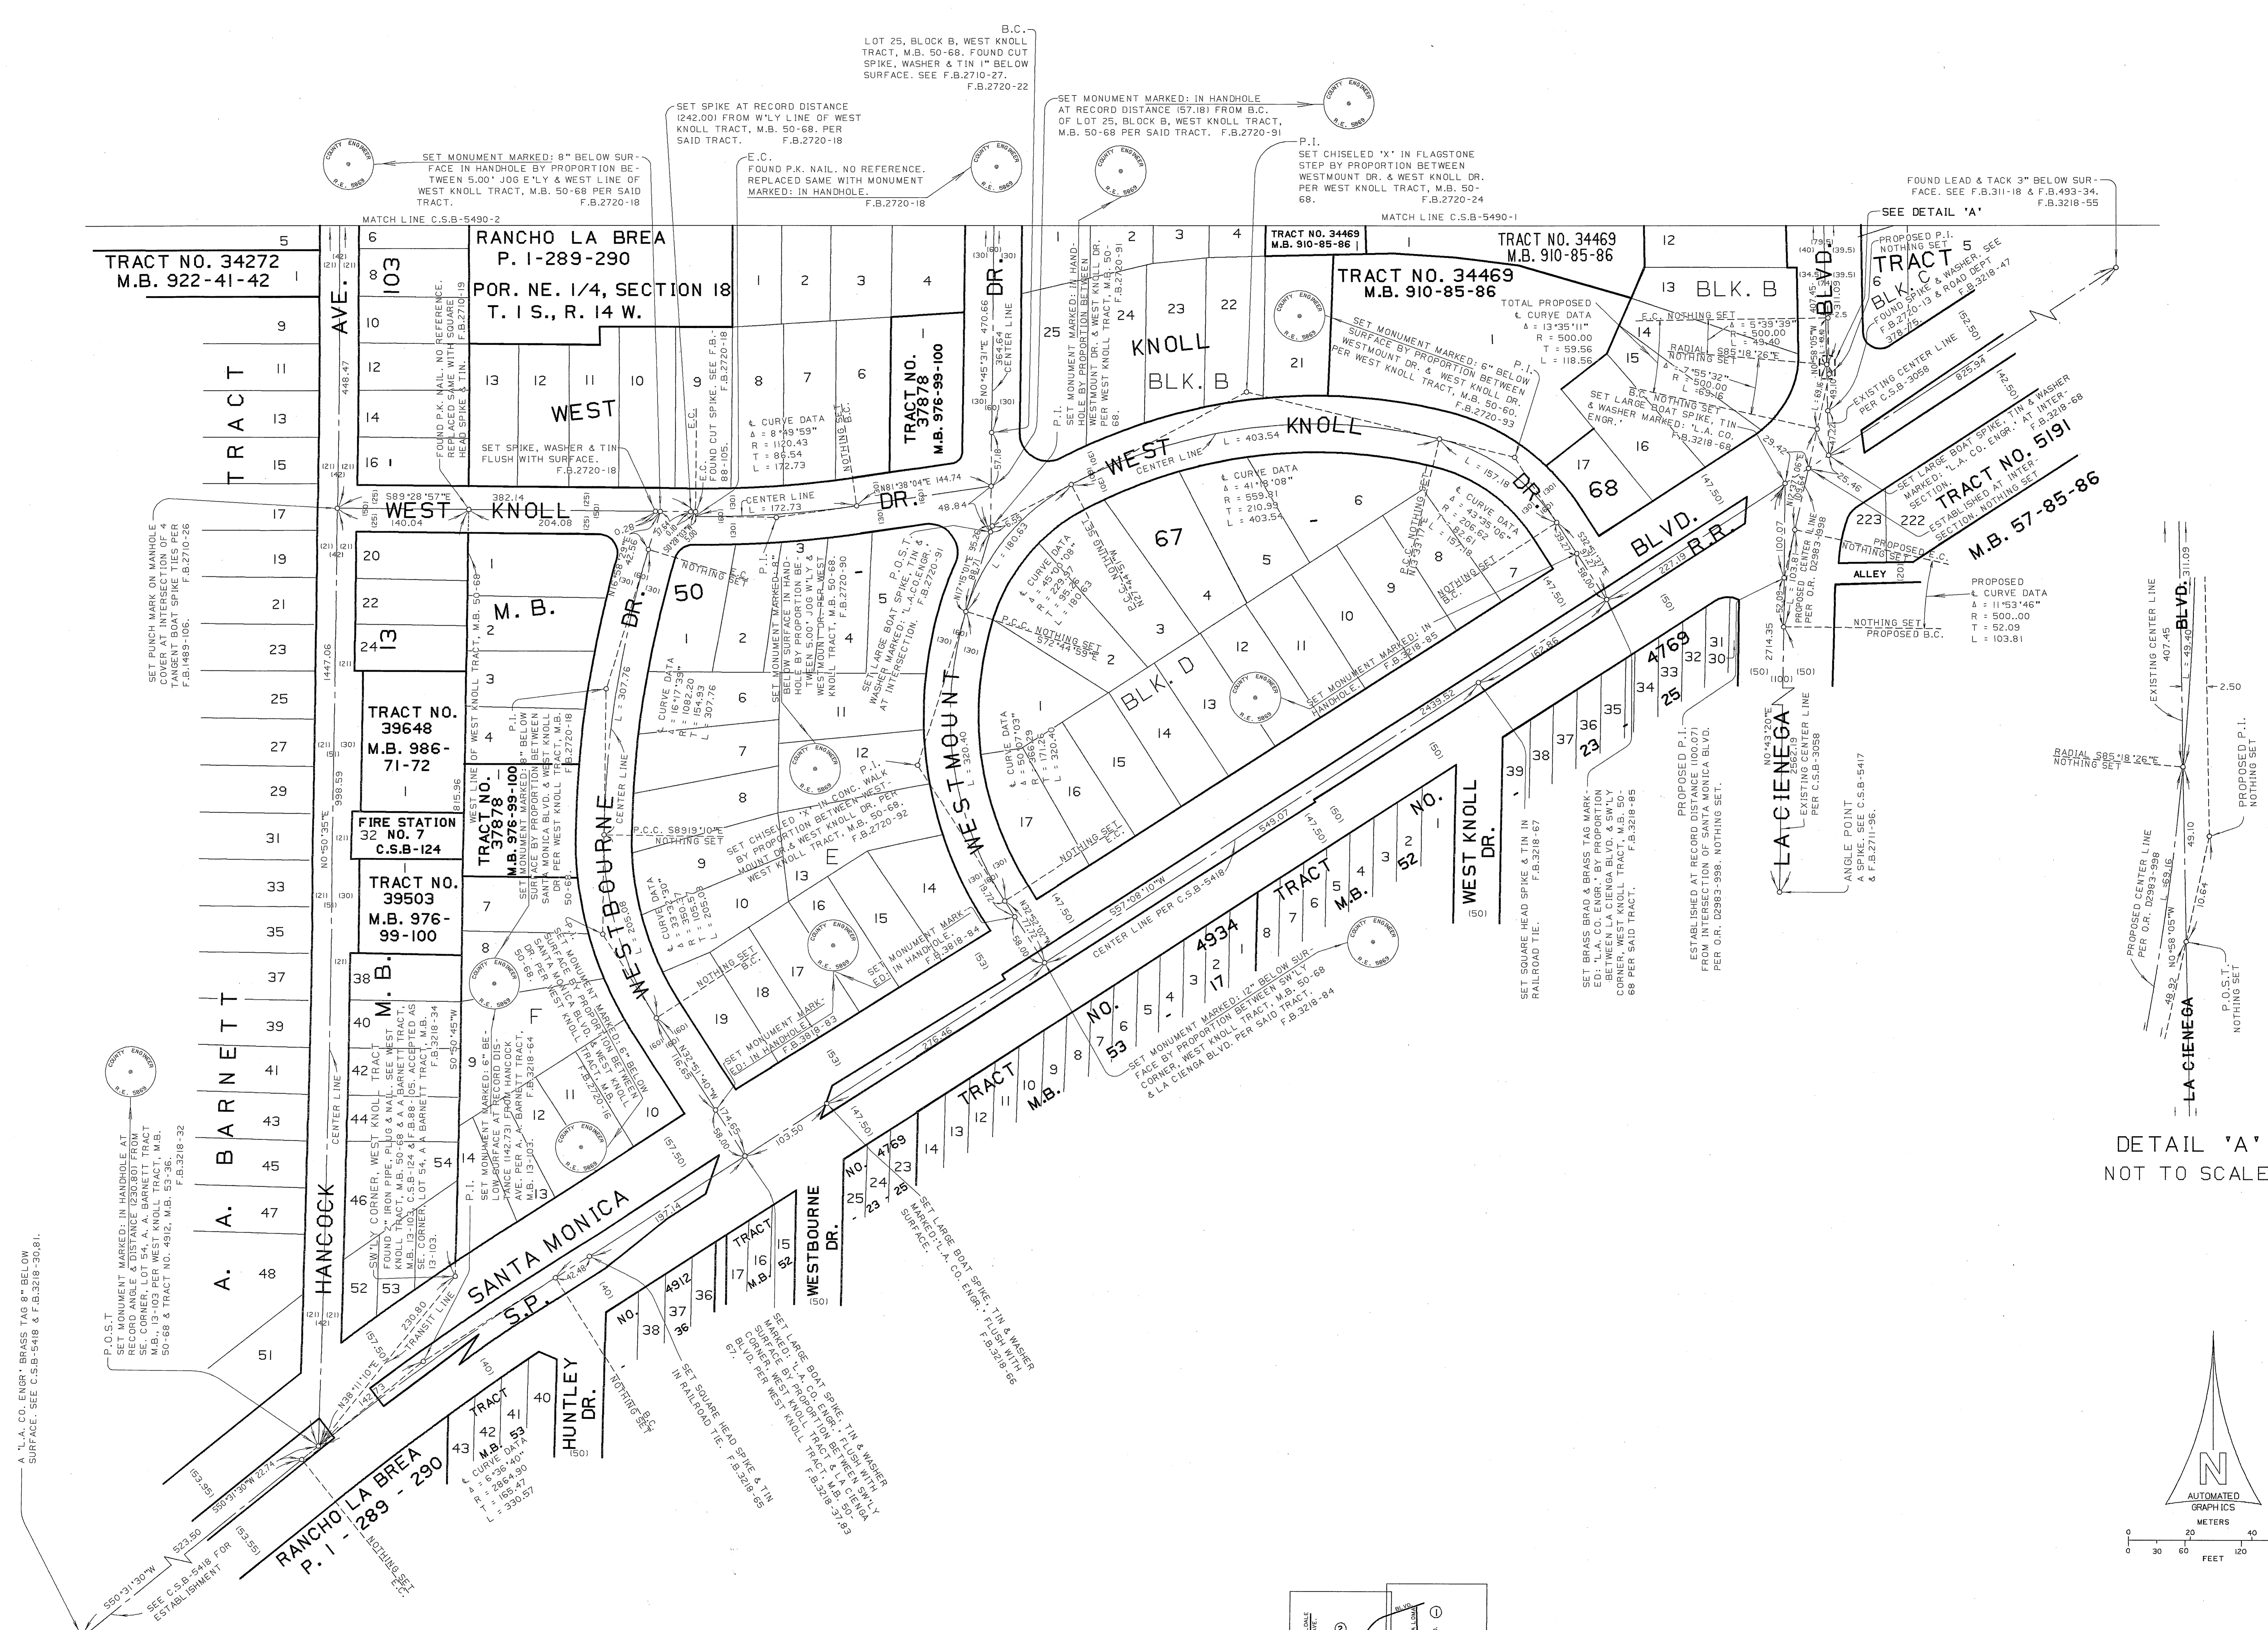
B.C.
LOT 25, BLOCK B, WEST KNOLL TRACT, M.B. 50-68. FOUND CUT SPIKE, WASHER & TIN 1" BELOW SURFACE. SEE F.B.2710-27. F.B.2720-22

SET SPIKE AT RECORD DISTANCE (242.00) FROM W'LY LINE OF WEST KNOLL TRACT, M.B. 50-68. PER SAID TRACT. F.B.2720-18

SET MONUMENT MARKED: IN HANDHOLE AT RECORD DISTANCE (57.18) FROM B.C. OF LOT 25, BLOCK B, WEST KNOLL TRACT, M.B. 50-68 PER SAID TRACT. F.B.2720-91

SET MONUMENT MARKED: 8" BELOW SURFACE IN HANDHOLE BY PROPORTION BETWEEN 5.00' JOG E'LY & WEST LINE OF WEST KNOLL TRACT, M.B. 50-68 PER SAID TRACT. F.B.2720-18

E.C.
FOUND P.K. NAIL. NO REFERENCE. REPLACED SAME WITH MONUMENT MARKED: IN HANDHOLE. F.B.2720-18

P.I.
SET CHISELED 'X' IN FLAGSTONE STEP BY PROPORTION BETWEEN WESTMOUNT DR. & WEST KNOLL DR. PER WEST KNOLL TRACT, M.B. 50-68. F.B.2720-24

FOUND LEAD & TACK 3" BELOW SURFACE. SEE F.B.311-18 & F.B.493-34. F.B.3218-55

MATCH LINE C.S.B-5490-2
MATCH LINE C.S.B-5490-1
SEE DETAIL 'A'

TRACT NO. 34272
M.B. 922-41-42

RANCHO LA BREA
P. 1-289-290
POR. NE. 1/4, SECTION 18
T. 1 S., R. 14 W.

TRACT NO. 34469
M.B. 910-85-86

TRACT NO. 34469
M.B. 910-85-86

TRACT NO. 34469
M.B. 910-85-86

TOTAL PROPOSED
℄ CURVE DATA
Δ = 13°35'11"
R = 500.00
T = 59.56
L = 118.56

BLK. B
E.C. NOTHING SET
Δ = 5°39'39"
R = 500.00
L = 49.40
RADIAL S85°18'26"E NOTHING SET
Δ = 7°55'32"
R = 500.00
L = 69.16
B.C. NOTHING SET

TRACT C
FOUND SPIKE & WASHER. SEE F.B.2710-13 & ROAD DEPT 378-79. F.B.3218-47

PROPOSED P.I. NOTHING SET

SET MONUMENT MARKED: 6" BELOW SURFACE BY PROPORTION BETWEEN WESTMOUNT DR. & WEST KNOLL DR. PER WEST KNOLL TRACT, M.B. 50-60. F.B.2720-93

SET LARGE BOAT SPIKE, TIN & WASHER MARKED: 'L.A. CO. ENGR.' F.B.3218-68

EXISTING CENTER LINE PER C.S.B-3058

SET LARGE BOAT SPIKE, TIN & WASHER MARKED: 'L.A. CO. ENGR.' AT INTERSECTION. F.B.3218-68

TRACT NO. 5191
M.B. 57-85-86
ESTABLISHED AT INTERSECTION. NOTHING SET

TRACT
A. A. BARNETT

HANCOCK AVE.
WEST KNOLL DR.
WEST KNOLL
KNOLL
BLK. B
WEST
DR.

FOUND P.K. NAIL. NO REFERENCE. REPLACED SAME WITH SQUARE HEAD SPIKE & TIN. F.B.2710-19

SET SPIKE, WASHER & TIN FLUSH WITH SURFACE. F.B.2720-18

E.C. FOUND CUT SPIKE. SEE F.B. 88-105. F.B.2720-18

℄ CURVE DATA
Δ = 8°49'59"
R = 1120.43
T = 86.54
L = 172.73

TRACT NO. 37878
M.B. 976-99-100

N0°45'31"E 470.66 CENTER LINE
364.64 CENTER LINE

P.I. SET MONUMENT MARKED: IN HANDHOLE BY PROPORTION BETWEEN WESTMOUNT DR. & WEST KNOLL DR. PER WEST KNOLL TRACT, M.B. 50-68. F.B.2720-91

L = 403.54
℄ CURVE DATA
Δ = 41°18'08"
R = 559.81
T = 210.95
L = 403.54

67
68

S89°28'57"E 382.14
140.04
204.08
CENTER LINE
L = 172.73
N81°38'04"E 144.74

SET PUNCH MARK ON MANHOLE COVER AT INTERSECTION OF 4 TANGENT BOAT SPIKE TIES PER F.B.1489-106. F.B.2710-26

M. B.
TRACT NO. 39648
M.B. 986-71-72
FIRE STATION NO. 7
C.S.B-124
TRACT NO. 39503
M.B. 976-99-100
TRACT NO. 37878
M.B. 976-99-100

WEST KNOLL TRACT, M.B. 50-68

WESTBOURNE DR.
CENTER LINE
L = 307.76

50
NOTHING SET
P.I. SET MONUMENT MARKED: 8" BELOW SURFACE IN HANDHOLE BY PROPORTION BETWEEN 5.00' JOG W'LY & WEST WESTMOUNT DR. PER WEST KNOLL TRACT, M.B. 50-68. F.B.2720-90

P.O.S.T. SET LARGE BOAT SPIKE, TIN & WASHER MARKED: 'L.A. CO. ENGR.' AT INTERSECTION. F.B.2720-91

℄ CURVE DATA
Δ = 16°17'39"
R = 1082.20
T = 154.93
L = 307.76

P.I. SET MONUMENT MARKED: 8" BELOW SURFACE BY PROPORTION BETWEEN SANTA MONICA BLVD. & WEST KNOLL DR. PER WEST KNOLL TRACT, M.B. 50-68. F.B.2720-18

P.I. SET CHISELED 'X' IN CONC. WALK BY PROPORTION BETWEEN WEST MOUNT DR. & WEST KNOLL DR. PER WEST KNOLL TRACT, M.B. 50-68. F.B.2720-92

P.C.C. S89°19'10"E NOTHING SET

℄ CURVE DATA
Δ = 45°00'08"
R = 229.57
T = 95.15
L = 180.63

P.C.C. NOTHING SET
S72°44'59"E

WESTMOUNT
℄ CURVE DATA
Δ = 50°07'03"
R = 366.29
T = 171.26
L = 320.40

BLK. D
SET MONUMENT MARKED: IN HANDHOLE. F.B.3218-85

℄ CURVE DATA
Δ = 43°35'06"
R = 206.62
T = 82.67
L = 157.18

BLVD.
R.R.
227.19
162.86
2439.52
543.07
557°08'10"W
CENTER LINE PER C.S.B-5418

NOTHING SET E.C.
NOTHING SET B.C.

℄ CURVE DATA
Δ = 33°37'
R = 350.57
T = 105.58
L = 205.58

NOTHING SET
SET MONUMENT MARKED: IN HANDHOLE. F.B.3818-83
SET MONUMENT MARKED: IN HANDHOLE. F.B.3818-84

P.I. SET MONUMENT MARKED: 6" BELOW SURFACE BY PROPORTION BETWEEN SANTA MONICA BLVD. & WEST KNOLL DR. PER WEST KNOLL TRACT, M.B. 50-68. F.B.2720-16

SW'LY CORNER, WEST KNOLL TRACT. SEE WEST KNOLL TRACT, M.B. 50-68 & A. A. BARNETT TRACT, M.B. 13-103, C.S.B-124 & F.B.88-05. ACCEPTED AS SE. CORNER, LOT 54, A. A. BARNETT TRACT, M.B. 13-103. F.B.3218-34
FOUND 2" IRON PIPE, PLUG & NAIL.

P.I. SET MONUMENT MARKED: 6" BELOW SURFACE AT RECORD DISTANCE (142.73) FROM HANCOCK AVE. PER A. A. BARNETT TRACT, M.B. 13-103. F.B.3218-64

N0°50'35"E 998.59
1447.06
448.47
S0°50'45"W
815.96
CENTER LINE

SANTA MONICA
S.P.
TRANSIT LINE
N38°11'10"E 230.80
N32°51'40"W 174.65
N32°51'40"W
S50°31'30"W 22.74
523.50
S50°31'30"W

P.O.S.T.
SET MONUMENT MARKED: IN HANDHOLE AT RECORD ANGLE & DISTANCE (230.80) FROM SE. CORNER, LOT 54, A. A. BARNETT TRACT M.B. 13-103 PER WEST KNOLL TRACT, M.B. 50-68 & TRACT NO. 4912, M.B. 53-36. F.B.3218-32

A "L.A. CO. ENGR" BRASS TAG 8" BELOW SURFACE. SEE C.S.B-5418 & F.B.3218-30,81.

SEE C.S.B-5418 FOR ESTABLISHMENT

RANCHO LA BREA
P. 1-289-290
NOTHING SET E.C.

TRACT M.B. 53
℄ CURVE DATA
Δ = 6°36'40"
R = 2864.90
T = 165.47
L = 330.57

HUNTLEY DR.
NOTHING SET B.C.
NO. 4912
36
SET SQUARE HEAD SPIKE & TIN IN RAILROAD TIE. F.B.3218-65

TRACT M.B. 52
WESTBOURNE DR.
SET LARGE BOAT SPIKE, TIN & WASHER MARKED: 'L.A. CO. ENGR.' FLUSH WITH SURFACE BY PROPORTION BETWEEN SW'LY CORNER WEST KNOLL TRACT & LA CIENEGA BLVD. PER WEST KNOLL TRACT, M.B. 50-67. F.B.3218-37,83

NO. 4769
25
SET LARGE BOAT SPIKE, TIN & WASHER MARKED: 'L.A. CO. ENGR.' FLUSH WITH SURFACE. F.B.3218-66

TRACT M.B.
NO. 53
TRACT M.B.
NO. 4934
17
SET MONUMENT MARKED: 12" BELOW SURFACE BY PROPORTION BETWEEN SW'LY CORNER, WEST KNOLL TRACT, M.B. 50-68 & LA CIENGA BLVD. PER SAID TRACT. F.B.3218-84

NO. 52
WEST KNOLL DR.
NO. 4769
25
23
SET SQUARE HEAD SPIKE & TIN IN RAILROAD TIE. F.B.3218-67

SET BRASS BRAD & BRASS TAG MARKED: 'L.A. CO. ENGR.' BY PROPORTION BETWEEN LA CIENGA BLVD. & SW'LY CORNER, WEST KNOLL TRACT, M.B. 50-68 PER SAID TRACT. F.B.3218-85

PROPOSED P.I.
ESTABLISHED AT RECORD DISTANCE (100.07) FROM INTERSECTION OF SANTA MONICA BLVD. PER O.R. D2983-998. NOTHING SET.

LA CIENEGA
N0°43'20"E 2714.35
EXISTING CENTER LINE PER C.S.B-3058
PROPOSED CENTER LINE PER O.R. D2983-998

ANGLE POINT
A SPIKE. SEE C.S.B-5417 & F.B.2711-96.

ALLEY
NOTHING SET PROPOSED B.C.
PROPOSED E.C.

PROPOSED
℄ CURVE DATA
Δ = 11°53'46"
R = 500.00
T = 52.09
L = 103.81

EXISTING CENTER LINE
BLVD.
407.45
311.09
L = 49.40
2.50
RADIAL S85°18'26"E NOTHING SET
PROPOSED P.I. NOTHING SET
PROPOSED CENTER LINE PER O.R. D2983-998
N0°58'05"W
L = 69.16
49.10
10.64
48.92
P.O.S.T. NOTHING SET
LA CIENEGA

DETAIL 'A'
NOT TO SCALE

COUNTY ENGINEER
R.E. 5869

AUTOMATED GRAPHICS
METERS
0 20 40
0 30 60 120
FEET